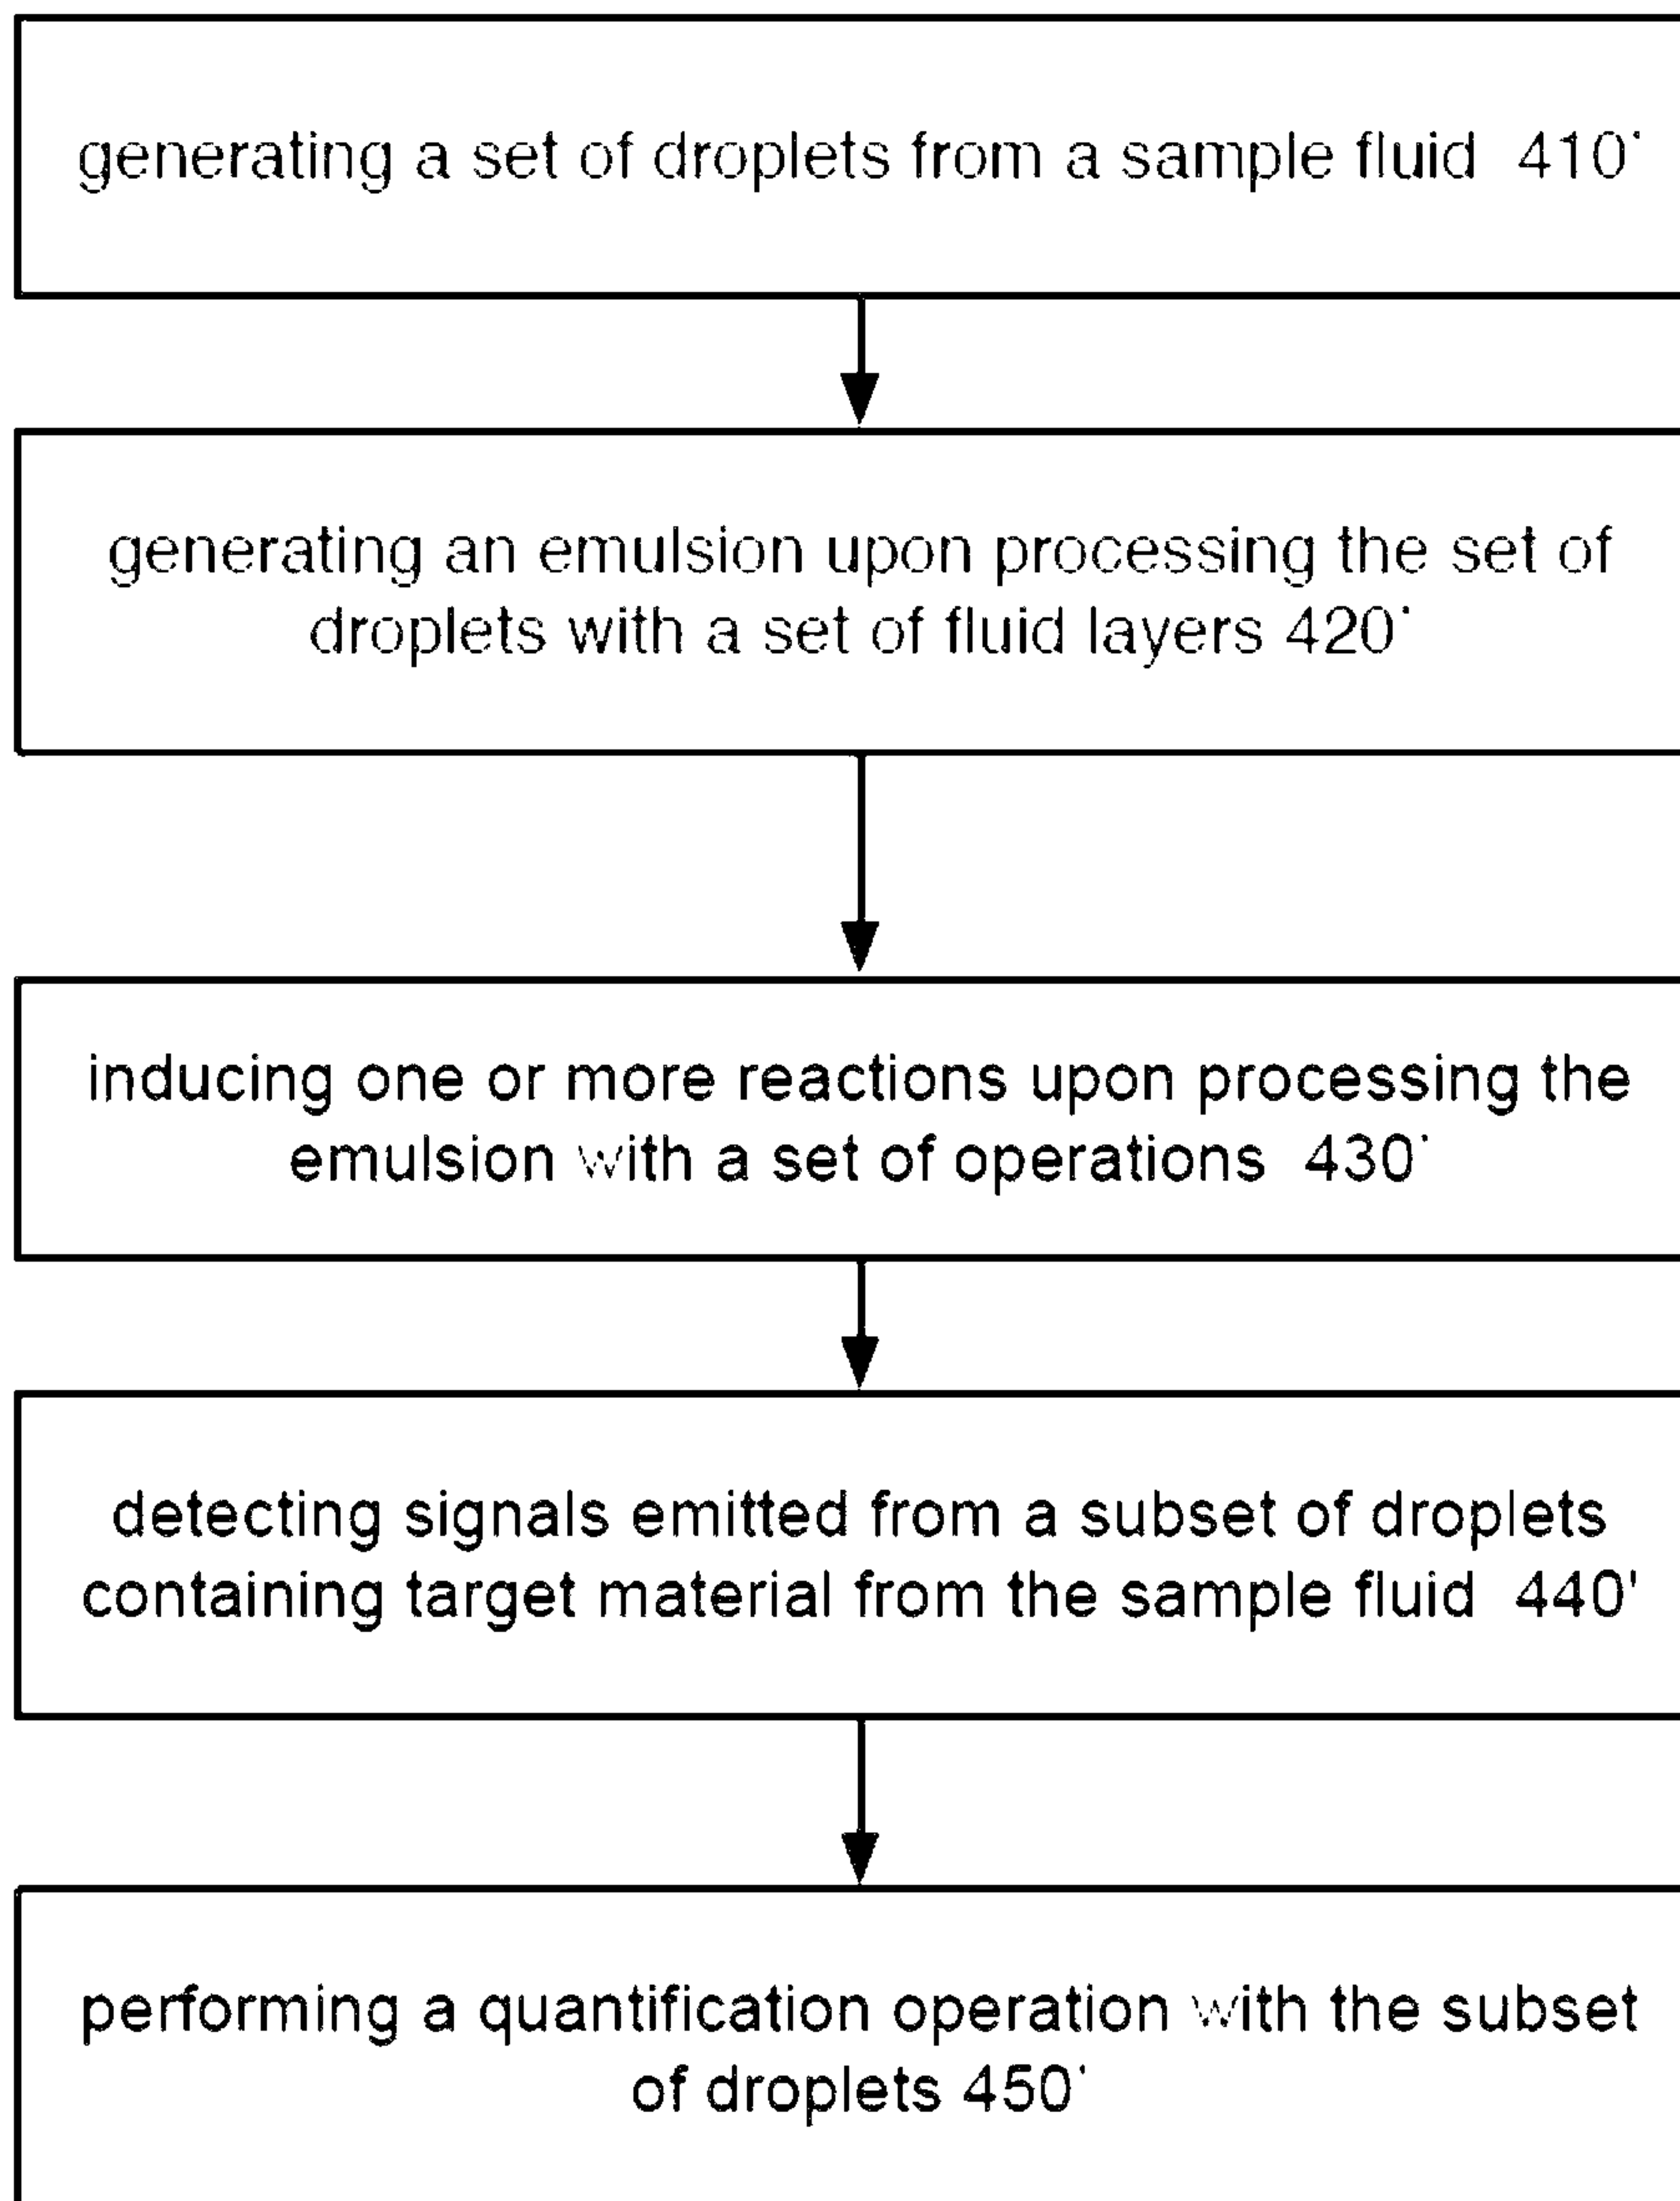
generating a set of droplets from a sample fluid 410'

generating an emulsion upon processing the set of droplets with a set of fluid layers 420'

inducing one or more reactions upon processing the emulsion with a set of operations 430'

detecting signals emitted from a subset of droplets containing target material from the sample fluid 440'

performing a quantification operation with the subset of droplets 450'